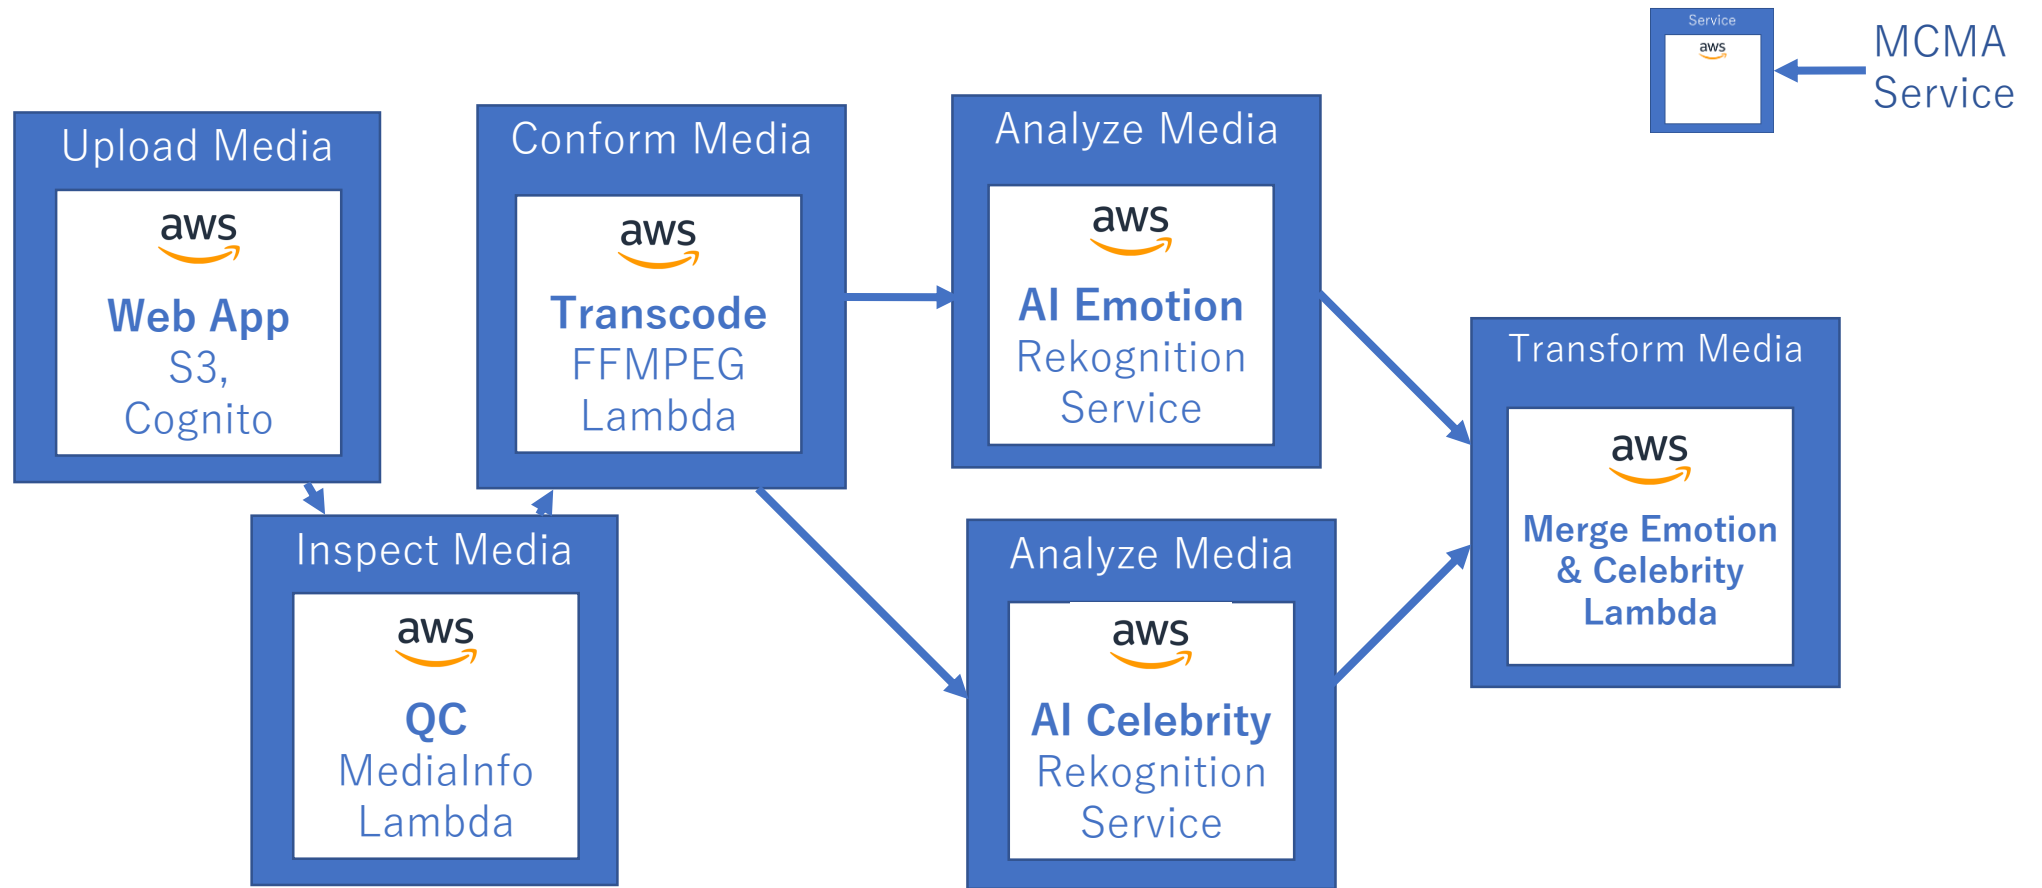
Service
aws

MCMA Service

Upload Media
aws
Web App
S3,
Cognito

Inspect Media
aws
QC
MediaInfo
Lambda

Conform Media
aws
Transcode
FFMPEG
Lambda

Analyze Media
aws
AI Emotion
Rekognition
Service

Analyze Media
aws
AI Celebrity
Rekognition
Service

Transform Media
aws
Merge Emotion
& Celebrity
Lambda